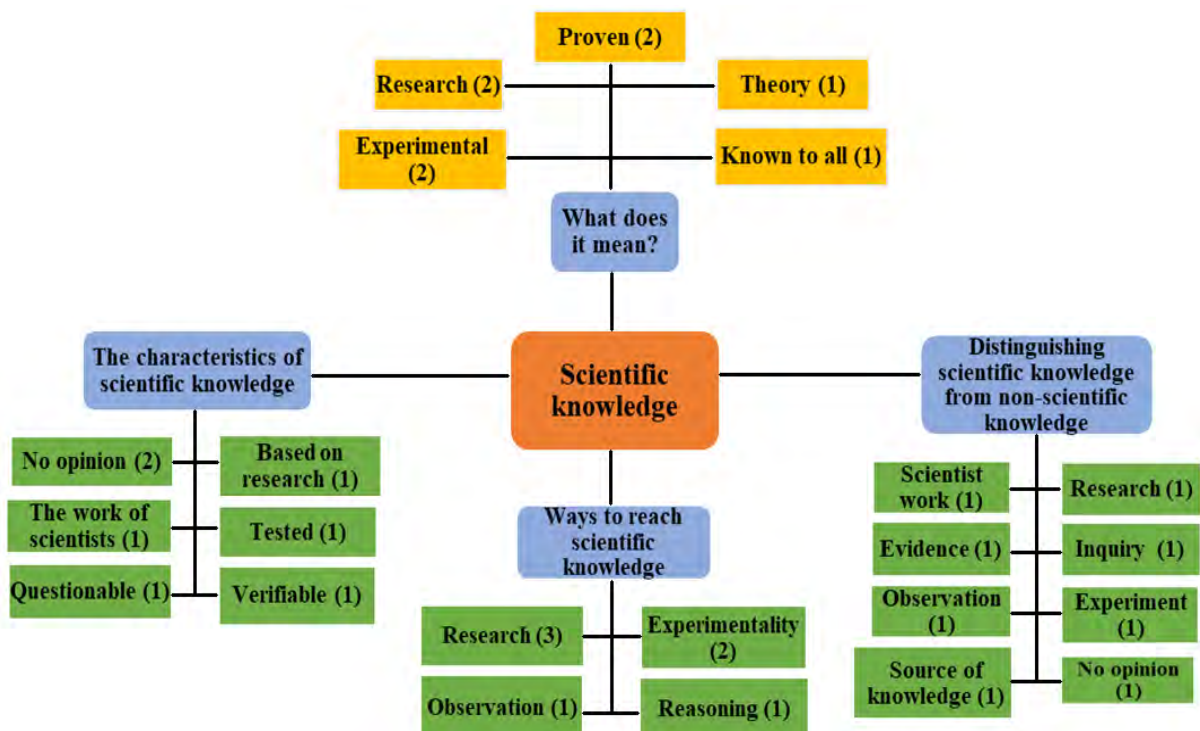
Proven (2)

Research (2)

Theory (1)

Experimental (2)

Known to all (1)

What does it mean?

The characteristics of scientific knowledge

Scientific knowledge

Distinguishing scientific knowledge from non-scientific knowledge

No opinion (2)

Based on research (1)

The work of scientists (1)

Tested (1)

Questionable (1)

Verifiable (1)

Ways to reach scientific knowledge

Research (3)

Experimentality (2)

Observation (1)

Reasoning (1)

Scientist work (1)

Research (1)

Evidence (1)

Inquiry (1)

Observation (1)

Experiment (1)

Source of knowledge (1)

No opinion (1)